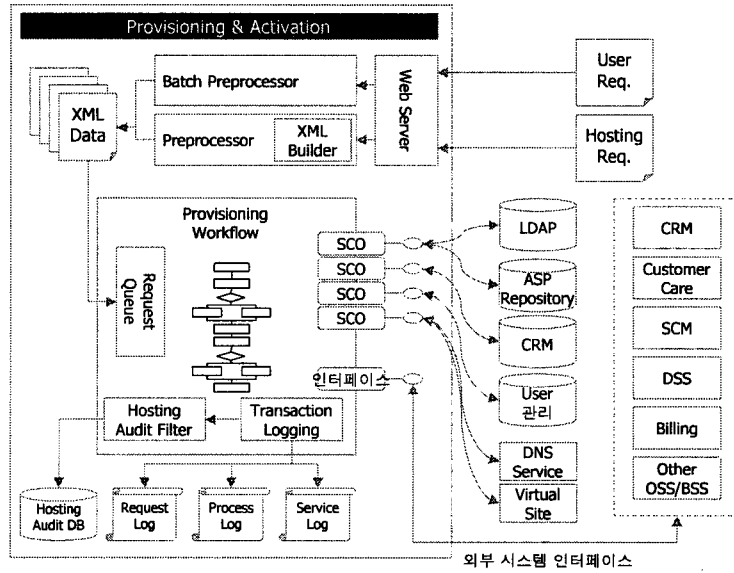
Provisioning & Activation

Batch Preprocessor

Web Server

User Req.

XML Data

Preprocessor

XML Builder

Hosting Req.

Provisioning Workflow

Request Queue

SCO
SCO
SCO
SCO

인터페이스

LDAP

ASP Repository

CRM

User 관리

DNS Service

Virtual Site

CRM

Customer Care

SCM

DSS

Billing

Other OSS/BSS

Hosting Audit Filter

Transaction Logging

Hosting Audit DB

Request Log

Process Log

Service Log

외부 시스템 인터페이스